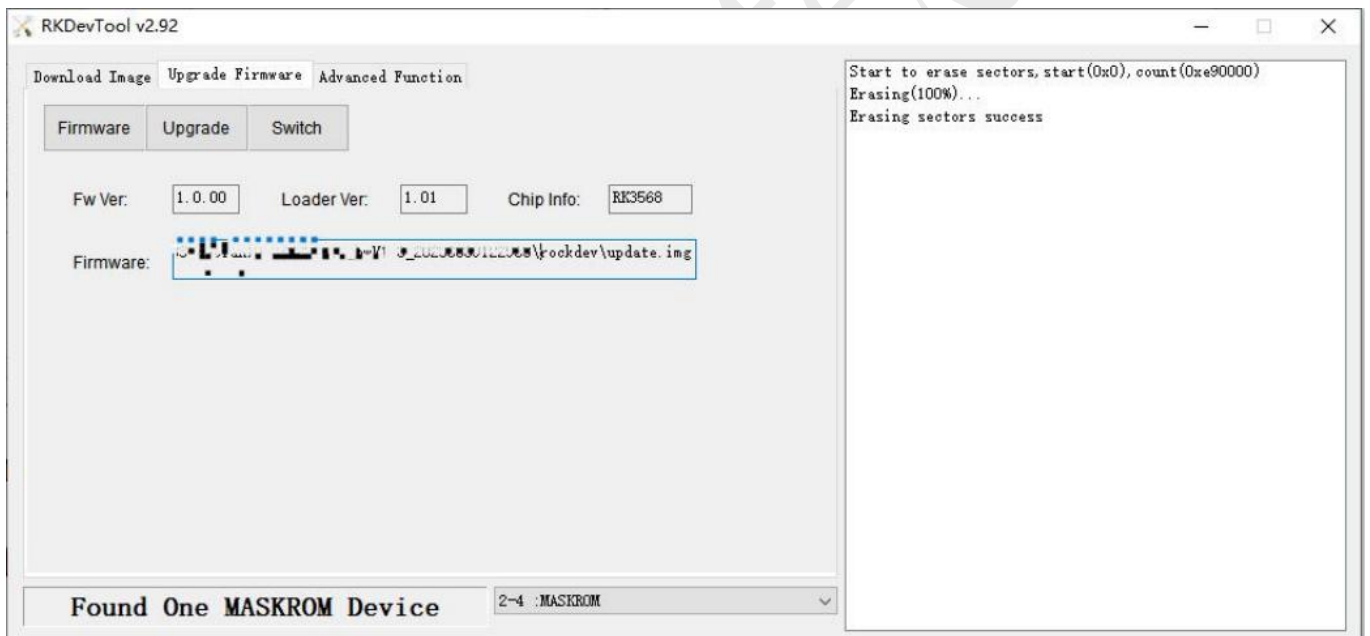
RKDevTool v2.92

Download Image | Upgrade Firmware | Advanced Function

Firmware | Upgrade | Switch

Fw Ver: 1.0.00 Loader Ver: 1.01 Chip Info: RK3568

Firmware: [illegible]\rockdev\update.img

Found One MASKROM Device

2-4 :MASKROM

Start to erase sectors, start(0x0), count(0xe90000)
Erasing(100%)...
Erasing sectors success